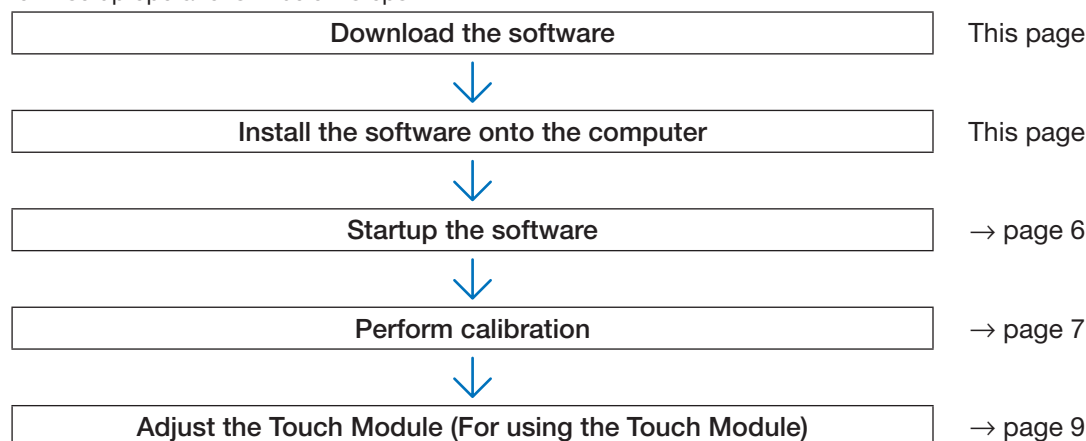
Download the software

This page

Install the software onto the computer

This page

Startup the software

→ page 6

Perform calibration

→ page 7

Adjust the Touch Module (For using the Touch Module)

→ page 9